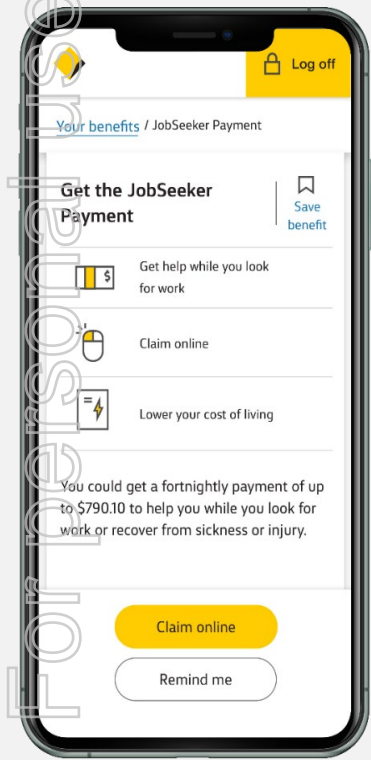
For personal use

Log off

Your benefits / JobSeeker Payment

Get the JobSeeker Payment

Save benefit

Get help while you look for work

Claim online

Lower your cost of living

You could get a fortnightly payment of up to $790.10 to help you while you look for work or recover from sickness or injury.

Claim online

Remind me